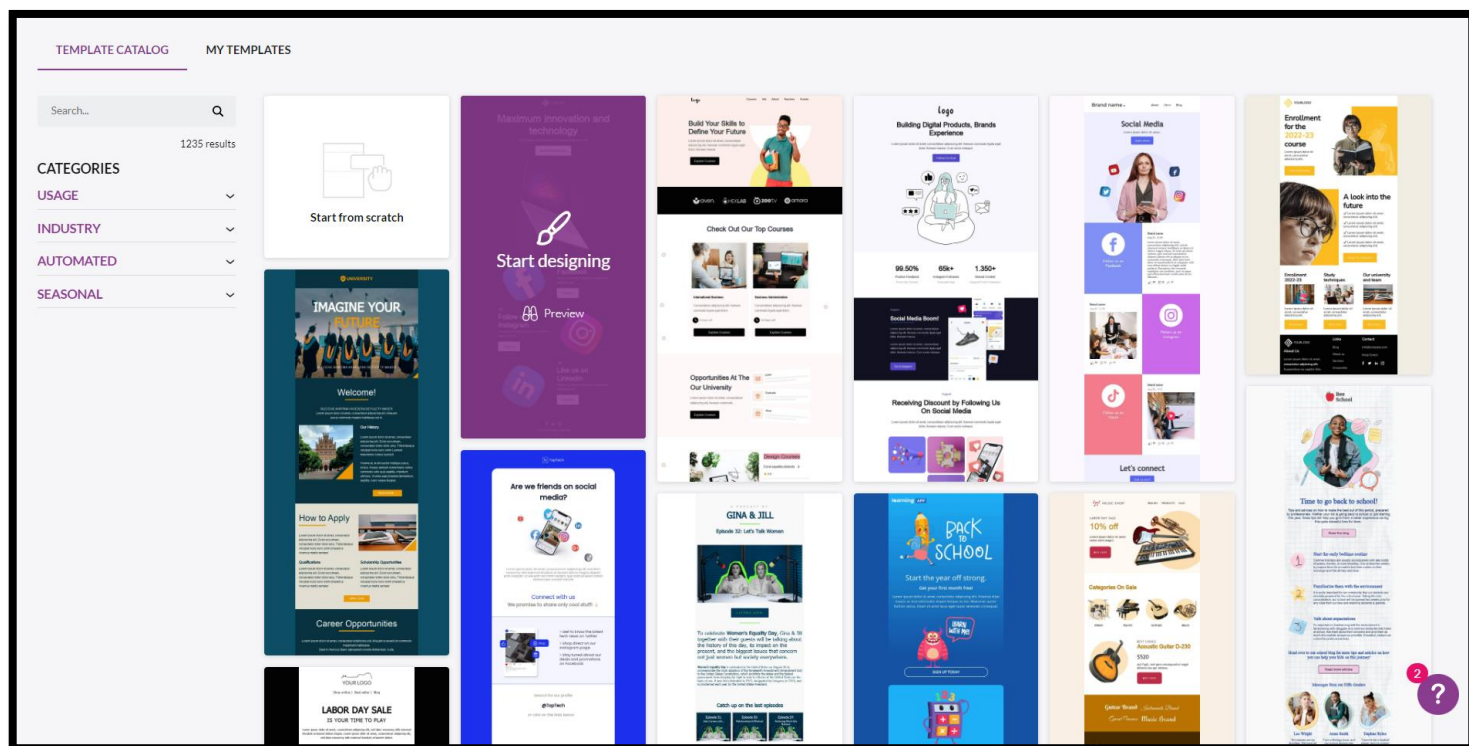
TEMPLATE CATALOG
MY TEMPLATES

Search...
1235 results
CATEGORIES
USAGE
INDUSTRY
AUTOMATED
SEASONAL

Start from scratch

IMAGINE YOUR FUTURE
Welcome!
Our History
How to Apply
Career Opportunities

YOUR LOGO
LABOR DAY SALE
IS YOUR TIME TO PLAY

Maximum innovation and technology
Start designing
Preview

Are we friends on social media?
Connect with us
@TopTech

Build Your Skills to Define Your Future
Check Out Our Top Courses
Opportunities At The Our University
Design Courses

GINA & JILL
Episode 32: Let's Talk Women
Catch up on the last episodes

Building Digital Products, Brands Experience
99.50%
65k+
1.350+
Social Media Boom!
Receiving Discount by Following Us On Social Media

BACK TO SCHOOL
Start the year off strong.

Social Media
Let's connect

Enrollment for the 2022-23 course
A look into the future

Bee School
Time to go back to school!

10% off
Categories On Sale
Acoustic Guitar D-230
$320

2
?